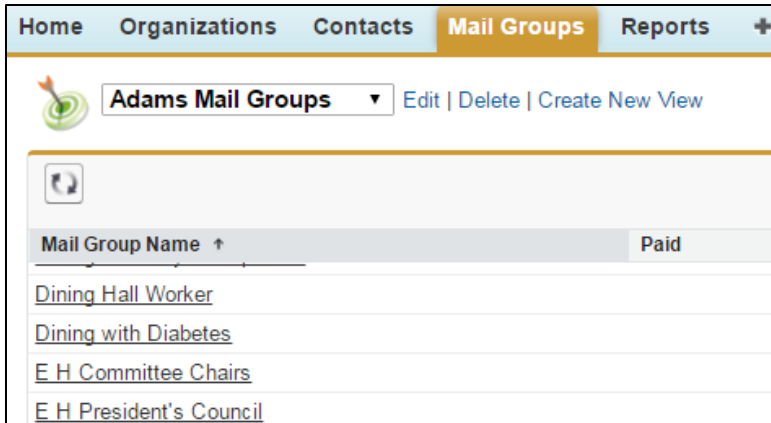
Home Organizations Contacts Mail Groups Reports +

Adams Mail Groups ▼ Edit | Delete | Create New View

| Mail Group Name ↑ | Paid |
|---|---|
| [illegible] | |
| Dining Hall Worker | |
| Dining with Diabetes | |
| E H Committee Chairs | |
| E H President's Council | |